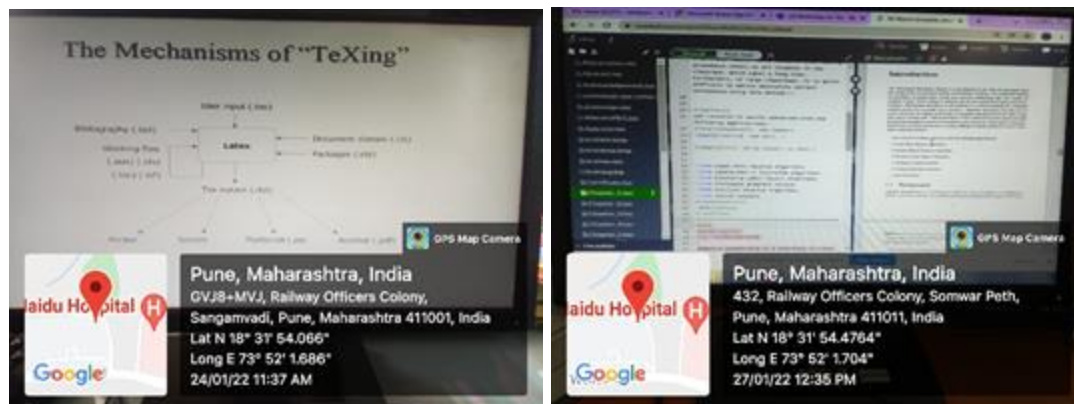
The Mechanisms of "TeXing"

User input (.tex)

Bibliography (.bib)

Working files (.aux) (.toc) (.lof)

Latex

Document classes (.cls)

Packages (.sty)

Tex output (.dvi)

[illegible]

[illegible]

Postscript (.ps)

Acrobat (.pdf)

GPS Map Camera

Naidu Hospital

Google

Pune, Maharashtra, India

GVJ8+MVJ, Railway Officers Colony, Sangamvadi, Pune, Maharashtra 411001, India

Lat N 18° 31' 54.066"

Long E 73° 52' 1.686"

24/01/22 11:37 AM

Introduction

GPS Map Camera

Naidu Hospital

Google

Pune, Maharashtra, India

432, Railway Officers Colony, Somwar Peth, Pune, Maharashtra 411011, India

Lat N 18° 31' 54.4764"

Long E 73° 52' 1.704"

27/01/22 12:35 PM